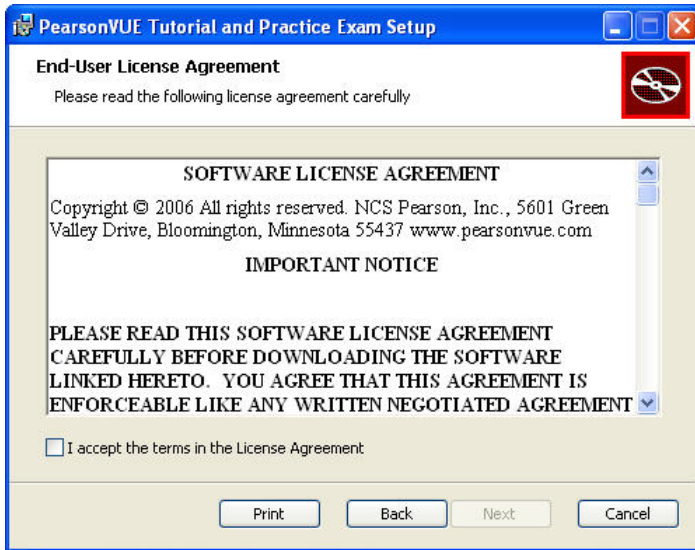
PearsonVUE Tutorial and Practice Exam Setup

End-User License Agreement

Please read the following license agreement carefully

SOFTWARE LICENSE AGREEMENT

Copyright © 2006 All rights reserved. NCS Pearson, Inc., 5601 Green Valley Drive, Bloomington, Minnesota 55437 www.pearsonvue.com

IMPORTANT NOTICE

PLEASE READ THIS SOFTWARE LICENSE AGREEMENT CAREFULLY BEFORE DOWNLOADING THE SOFTWARE LINKED HERETO. YOU AGREE THAT THIS AGREEMENT IS ENFORCEABLE LIKE ANY WRITTEN NEGOTIATED AGREEMENT

I accept the terms in the License Agreement

Print

Back

Next

Cancel